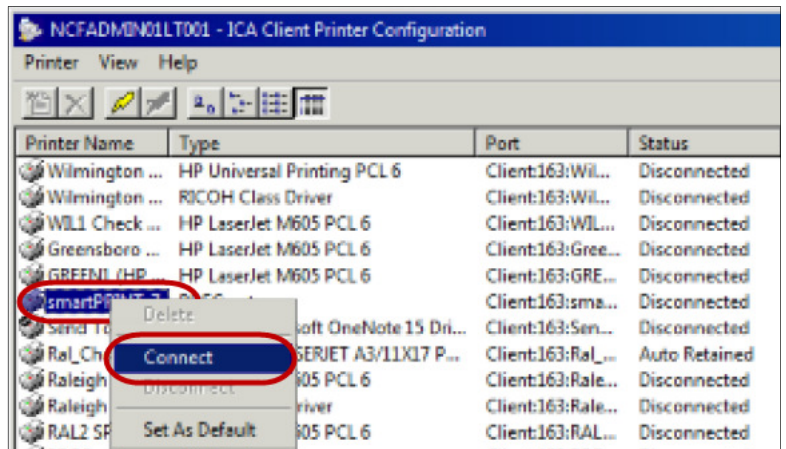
NCFADMIN01LT001 - ICA Client Printer Configuration

Printer View Help

| Printer Name | Type | Port | Status |
|---|---|---|---|
| Wilmington ... | HP Universal Printing PCL 6 | Client:163:Wil... | Disconnected |
| Wilmington ... | RICOH Class Driver | Client:163:Wil... | Disconnected |
| WIL1 Check ... | HP LaserJet M605 PCL 6 | Client:163:WIL... | Disconnected |
| Greensboro ... | HP LaserJet M605 PCL 6 | Client:163:Gree... | Disconnected |
| GREEN1 (HP ... | HP LaserJet M605 PCL 6 | Client:163:GRE... | Disconnected |
| smartPRINT 7 | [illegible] | Client:163:sma... | Disconnected |
| Send To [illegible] | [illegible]soft OneNote 15 Dri... | Client:163:Sen... | Disconnected |
| Ral_Ch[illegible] | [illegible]SERJET A3/11X17 P... | Client:163:Ral_... | Auto Retained |
| Raleigh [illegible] | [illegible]605 PCL 6 | Client:163:Rale... | Disconnected |
| Raleigh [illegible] | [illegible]river | Client:163:Rale... | Disconnected |
| RAL2 SP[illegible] | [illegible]605 PCL 6 | Client:163:RAL... | Disconnected |

Delete
Connect
Disconnect
Set As Default